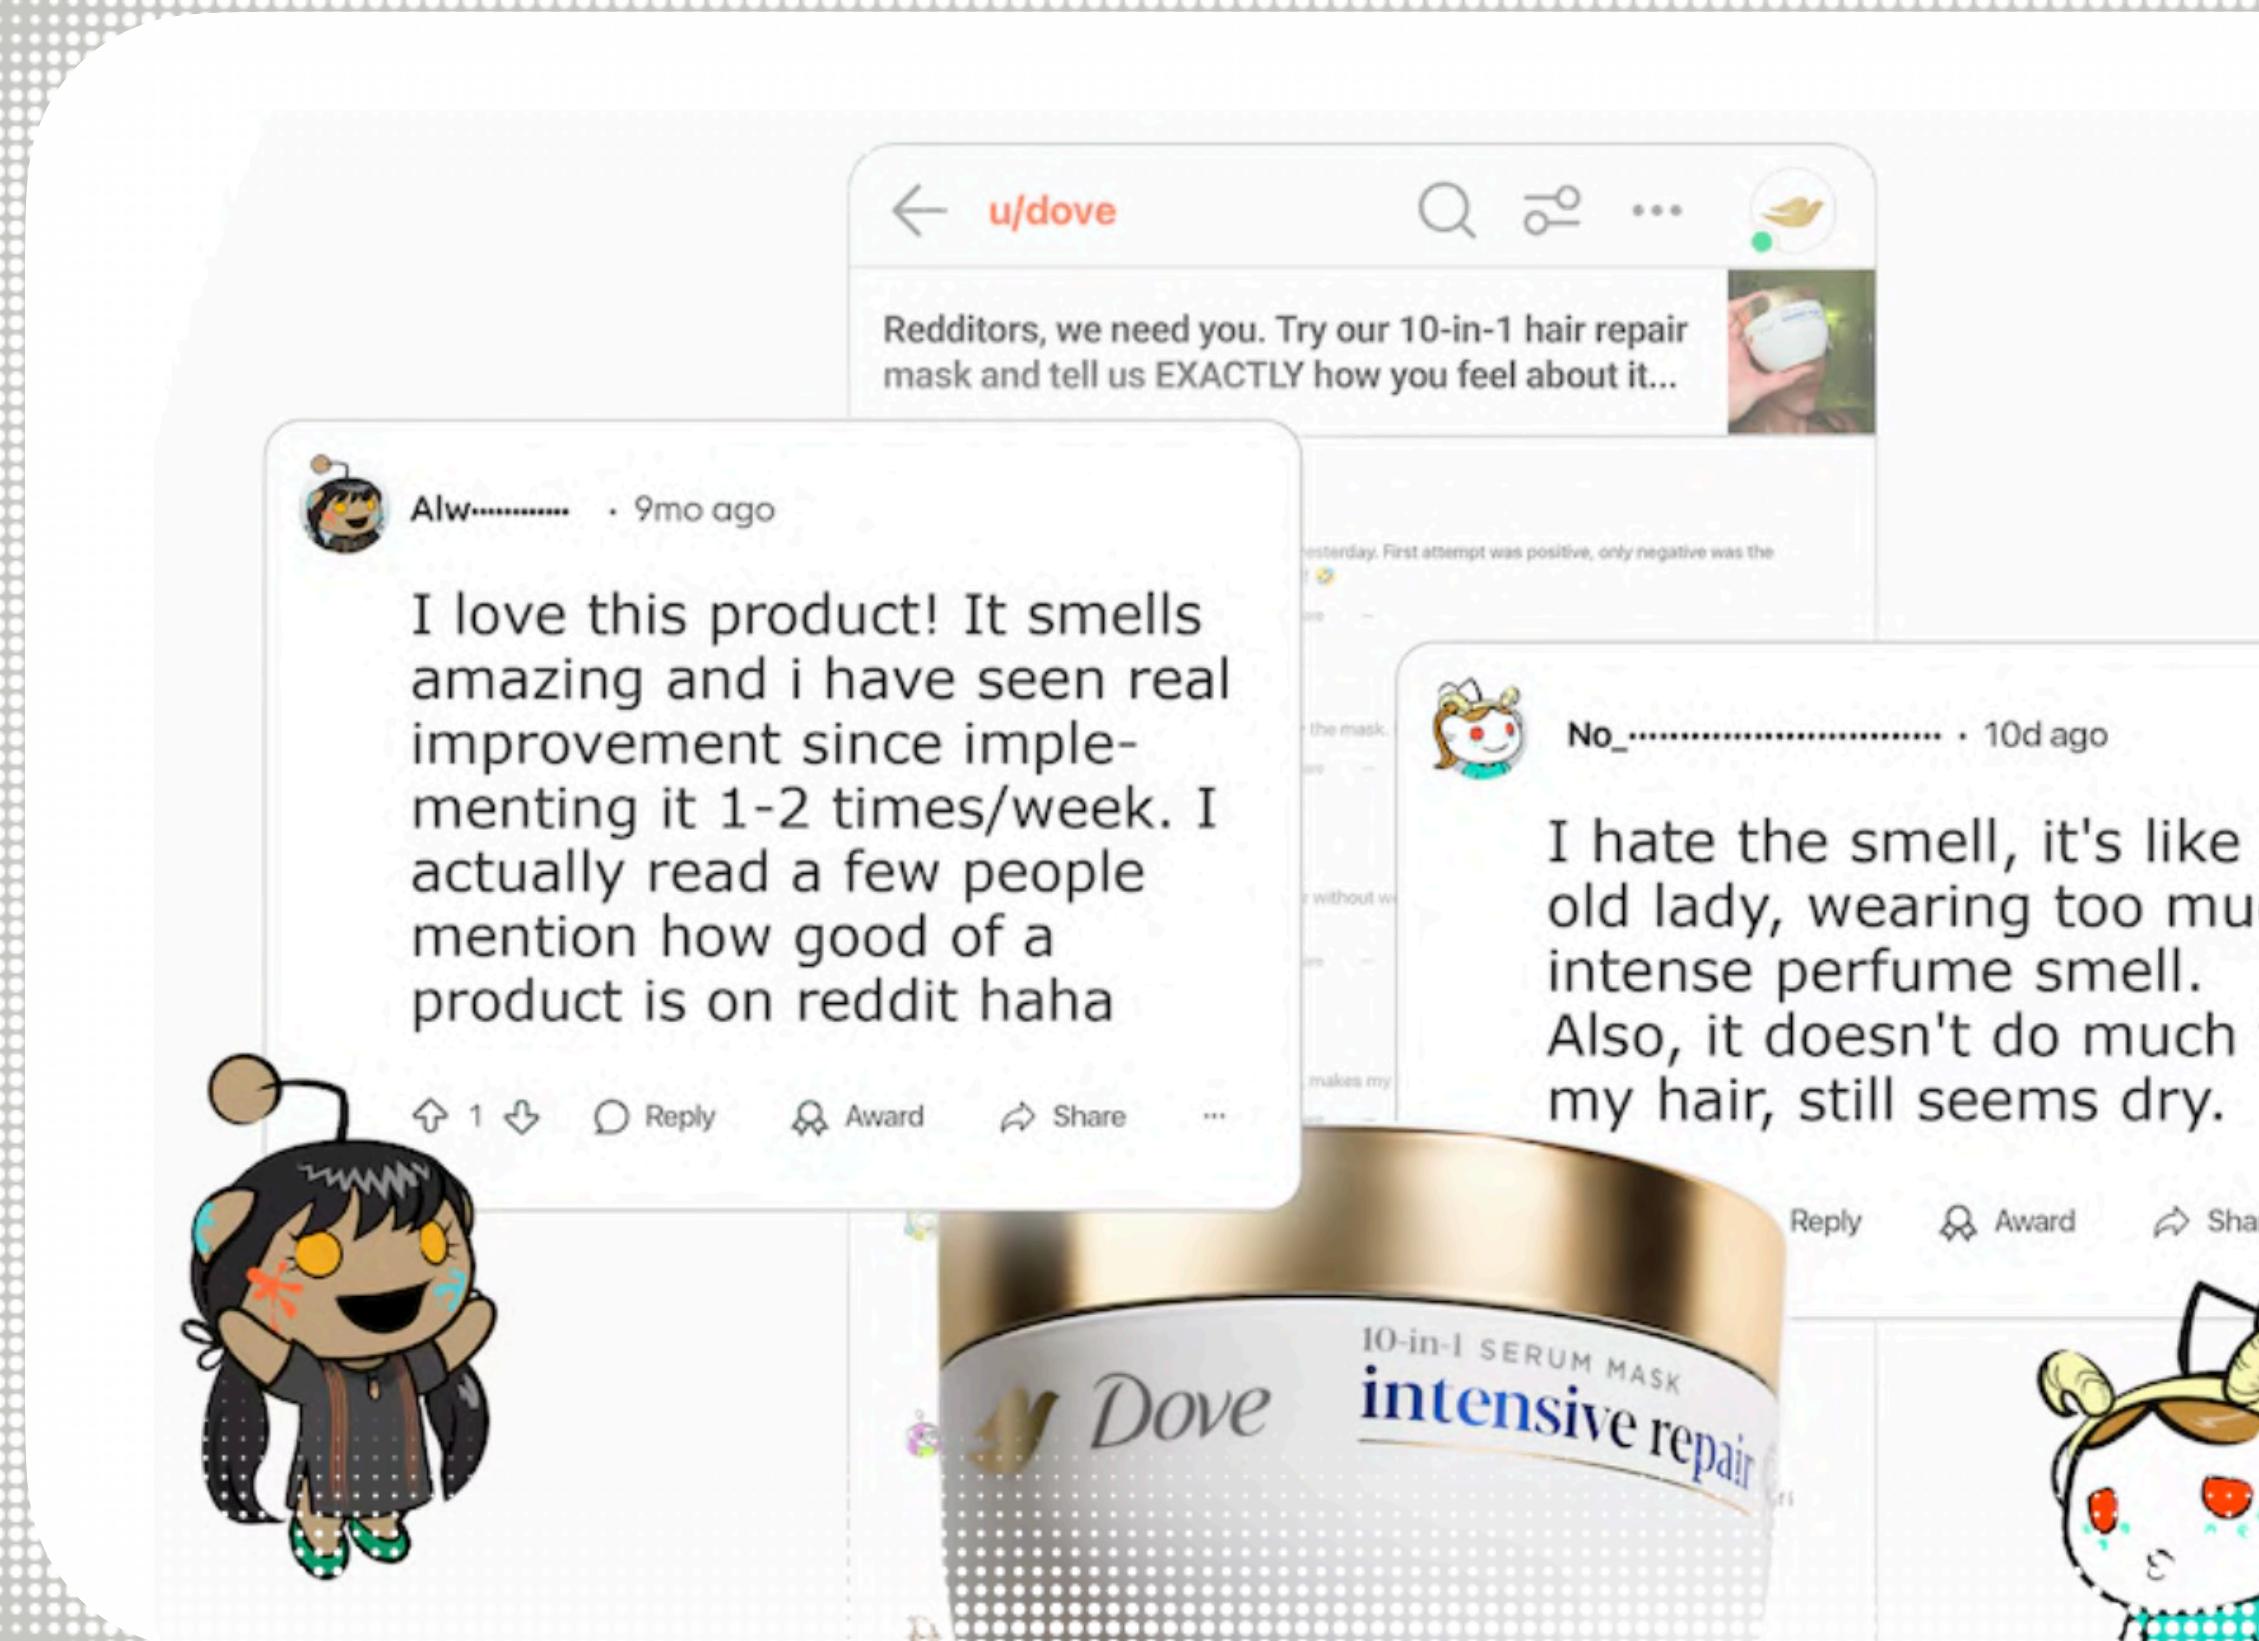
u/dove

Redditors, we need you. Try our 10-in-1 hair repair mask and tell us EXACTLY how you feel about it...

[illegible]esterday. First attempt was positive, only negative was the

Alw........... · 9mo ago

I love this product! It smells amazing and i have seen real improvement since implementing it 1-2 times/week. I actually read a few people mention how good of a product is on reddit haha

1 Reply Award Share ...

No_.......................... · 10d ago

I hate the smell, it's like old lady, wearing too mu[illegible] intense perfume smell. Also, it doesn't do much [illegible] my hair, still seems dry.

Reply Award Sha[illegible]

Dove 10-in-1 SERUM MASK intensive repair